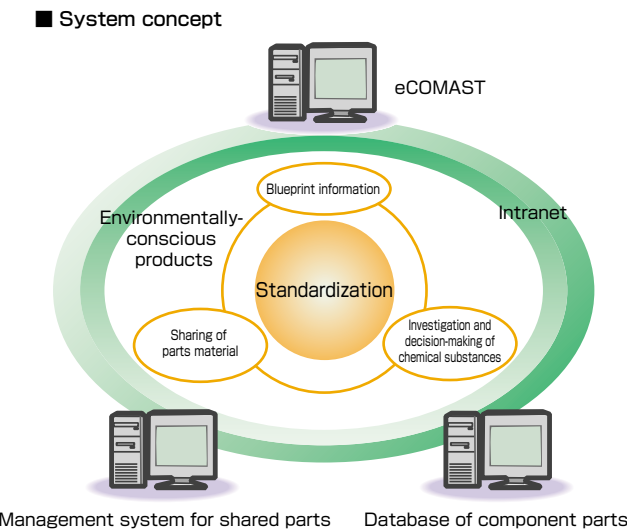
■ System concept

eCOMAST

Blueprint information

Environmentally-conscious products

Intranet

Standardization

Sharing of parts material

Investigation and decision-making of chemical substances

Management system for shared parts

Database of component parts